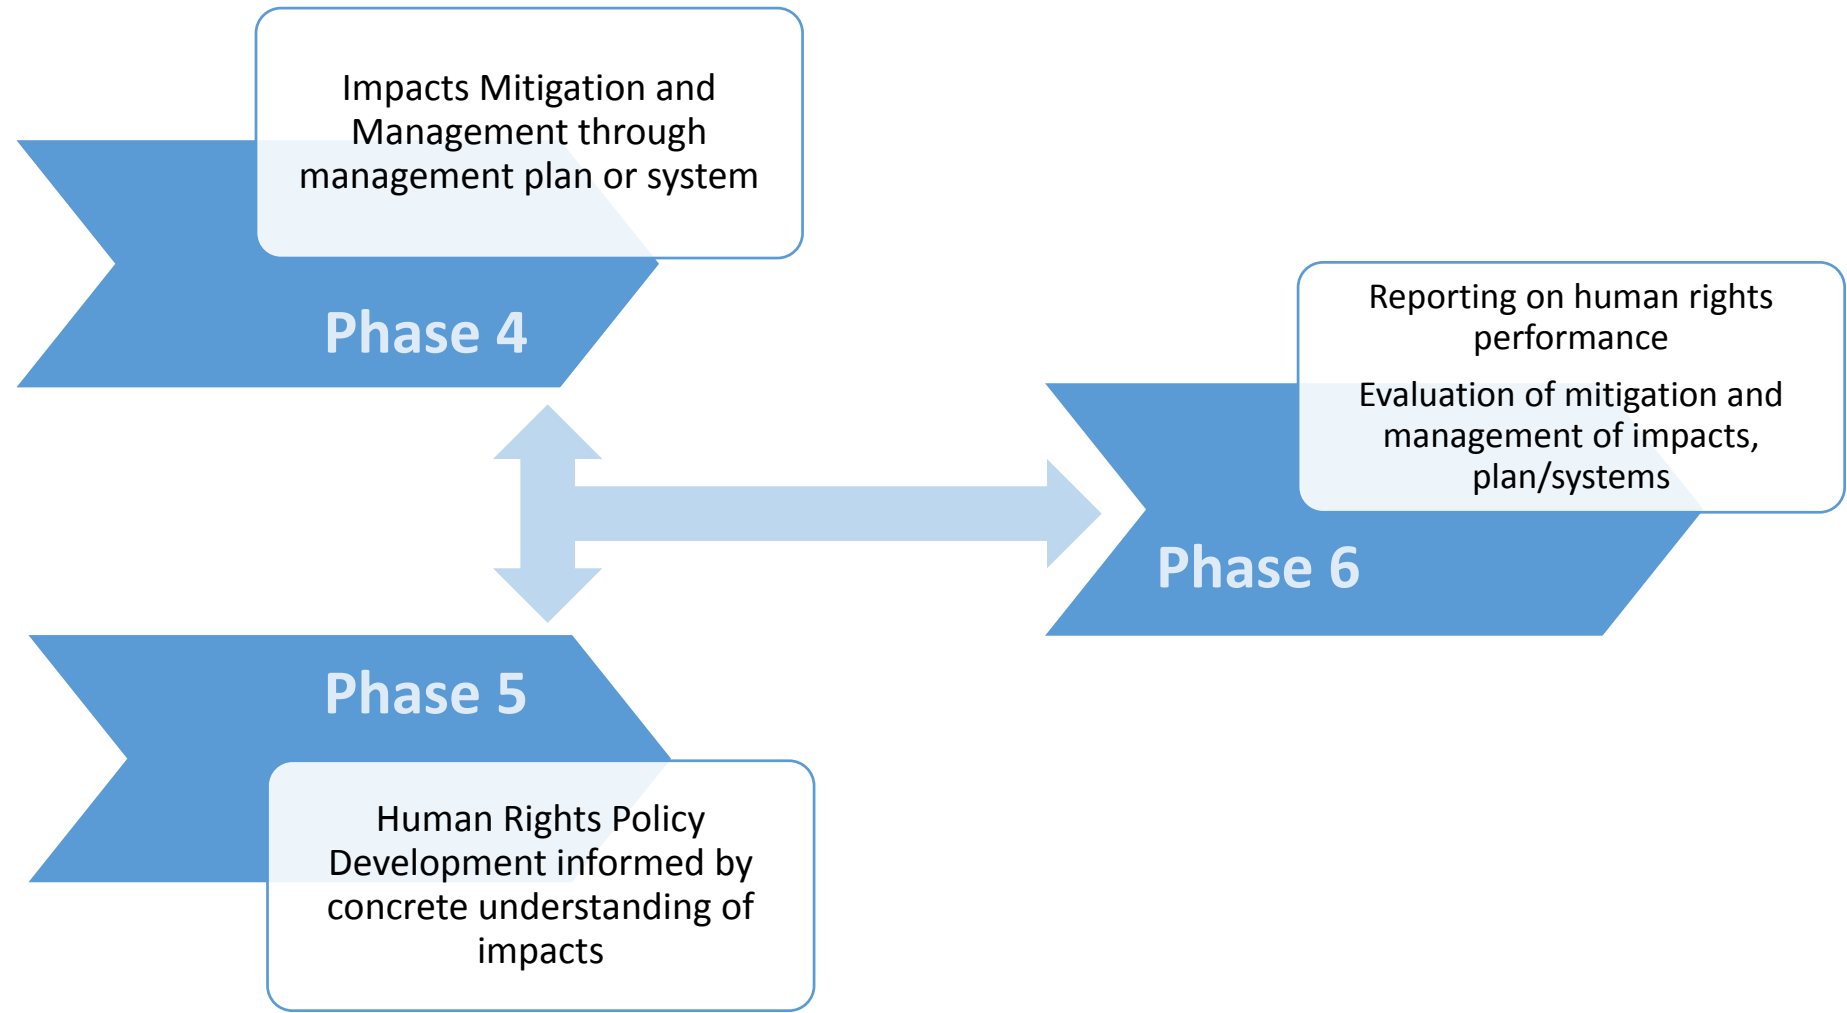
Impacts Mitigation and Management through management plan or system

Phase 4

Reporting on human rights performance

Evaluation of mitigation and management of impacts, plan/systems

Phase 6

Phase 5

Human Rights Policy Development informed by concrete understanding of impacts